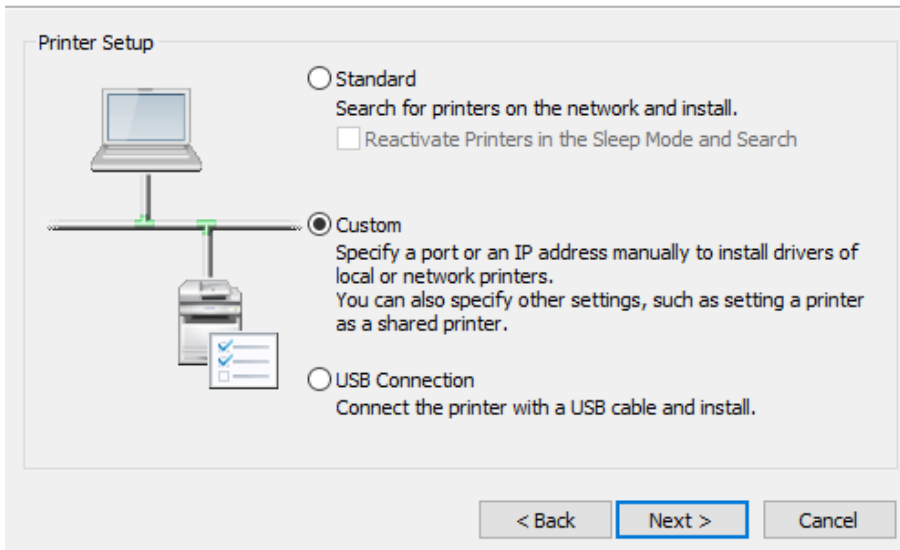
Printer Setup

Standard
Search for printers on the network and install.
Reactivate Printers in the Sleep Mode and Search

Custom
Specify a port or an IP address manually to install drivers of local or network printers.
You can also specify other settings, such as setting a printer as a shared printer.

USB Connection
Connect the printer with a USB cable and install.

< Back
Next >
Cancel